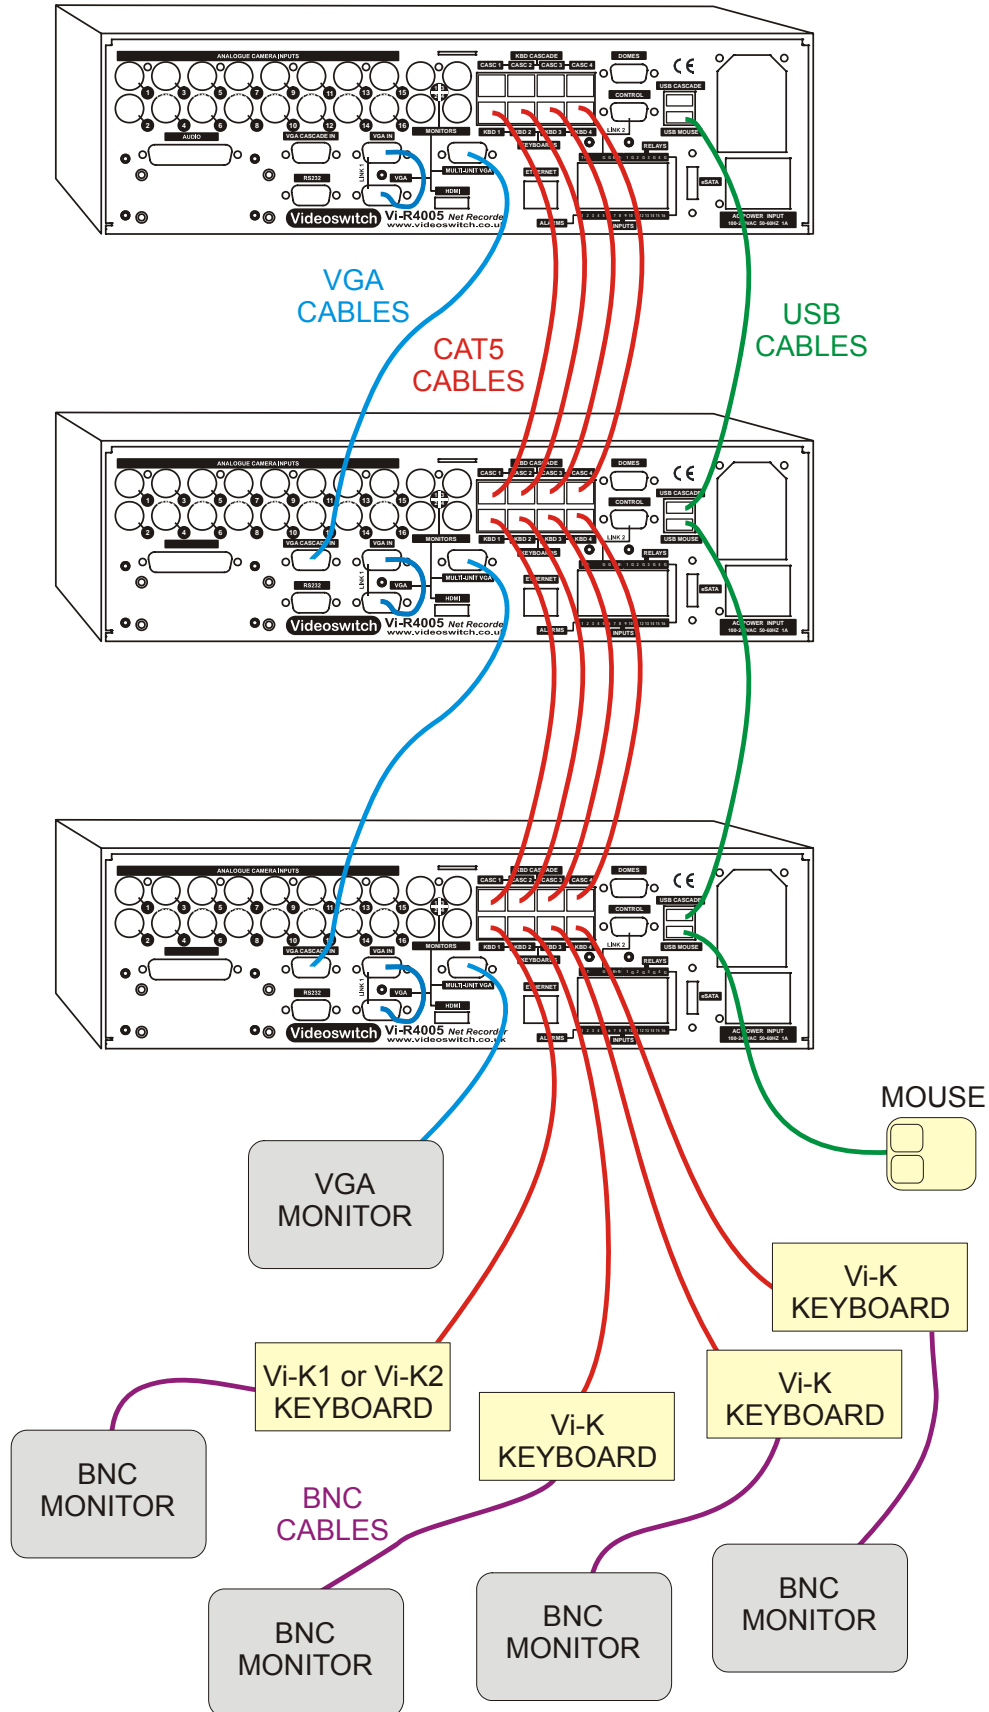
ANALOGUE CAMERA INPUTS
AUDIO
VGA CASCADE IN
VGA IN
MONITORS
KBD CASCADE
CASC 1 CASC 2 CASC 3 CASC 4
KBD 1 KBD 2 KBD 3 KBD 4
KEYBOARDS
DOMES
CONTROL
LINK 2
USB CASCADE
USB MOUSE
RELAYS
RS232
LINK 1
VGA
MULTI-UNIT VGA
HDMI
ETHERNET
ALARMS
INPUTS
eSATA
AC POWER INPUT
Videoswitch Vi-R4005 Net Recorder
www.videoswitch.co.uk

VGA CABLES

CAT5 CABLES

USB CABLES

ANALOGUE CAMERA INPUTS
VGA CASCADE IN
VGA IN
MONITORS
KBD CASCADE
CASC 1 CASC 2 CASC 3 CASC 4
KBD 1 KBD 2 KBD 3 KBD 4
KEYBOARDS
DOMES
CONTROL
LINK 2
USB CASCADE
USB MOUSE
RELAYS
RS232
LINK 1
VGA
MULTI-UNIT VGA
HDMI
ETHERNET
ALARMS
INPUTS
eSATA
AC POWER INPUT
Videoswitch Vi-R4005 Net Recorder
www.videoswitch.co.uk

ANALOGUE CAMERA INPUTS
VGA CASCADE IN
VGA IN
MONITORS
KBD CASCADE
CASC 1 CASC 2 CASC 3 CASC 4
KBD 1 KBD 2 KBD 3 KBD 4
KEYBOARDS
DOMES
CONTROL
LINK 2
USB CASCADE
USB MOUSE
RELAYS
RS232
LINK 1
VGA
MULTI-UNIT VGA
HDMI
ETHERNET
ALARMS
INPUTS
eSATA
AC POWER INPUT
Videoswitch Vi-R4005 Net Recorder
www.videoswitch.co.uk

MOUSE

VGA MONITOR

Vi-K KEYBOARD

Vi-K1 or Vi-K2 KEYBOARD

Vi-K KEYBOARD

Vi-K KEYBOARD

BNC MONITOR

BNC CABLES

BNC MONITOR

BNC MONITOR

BNC MONITOR